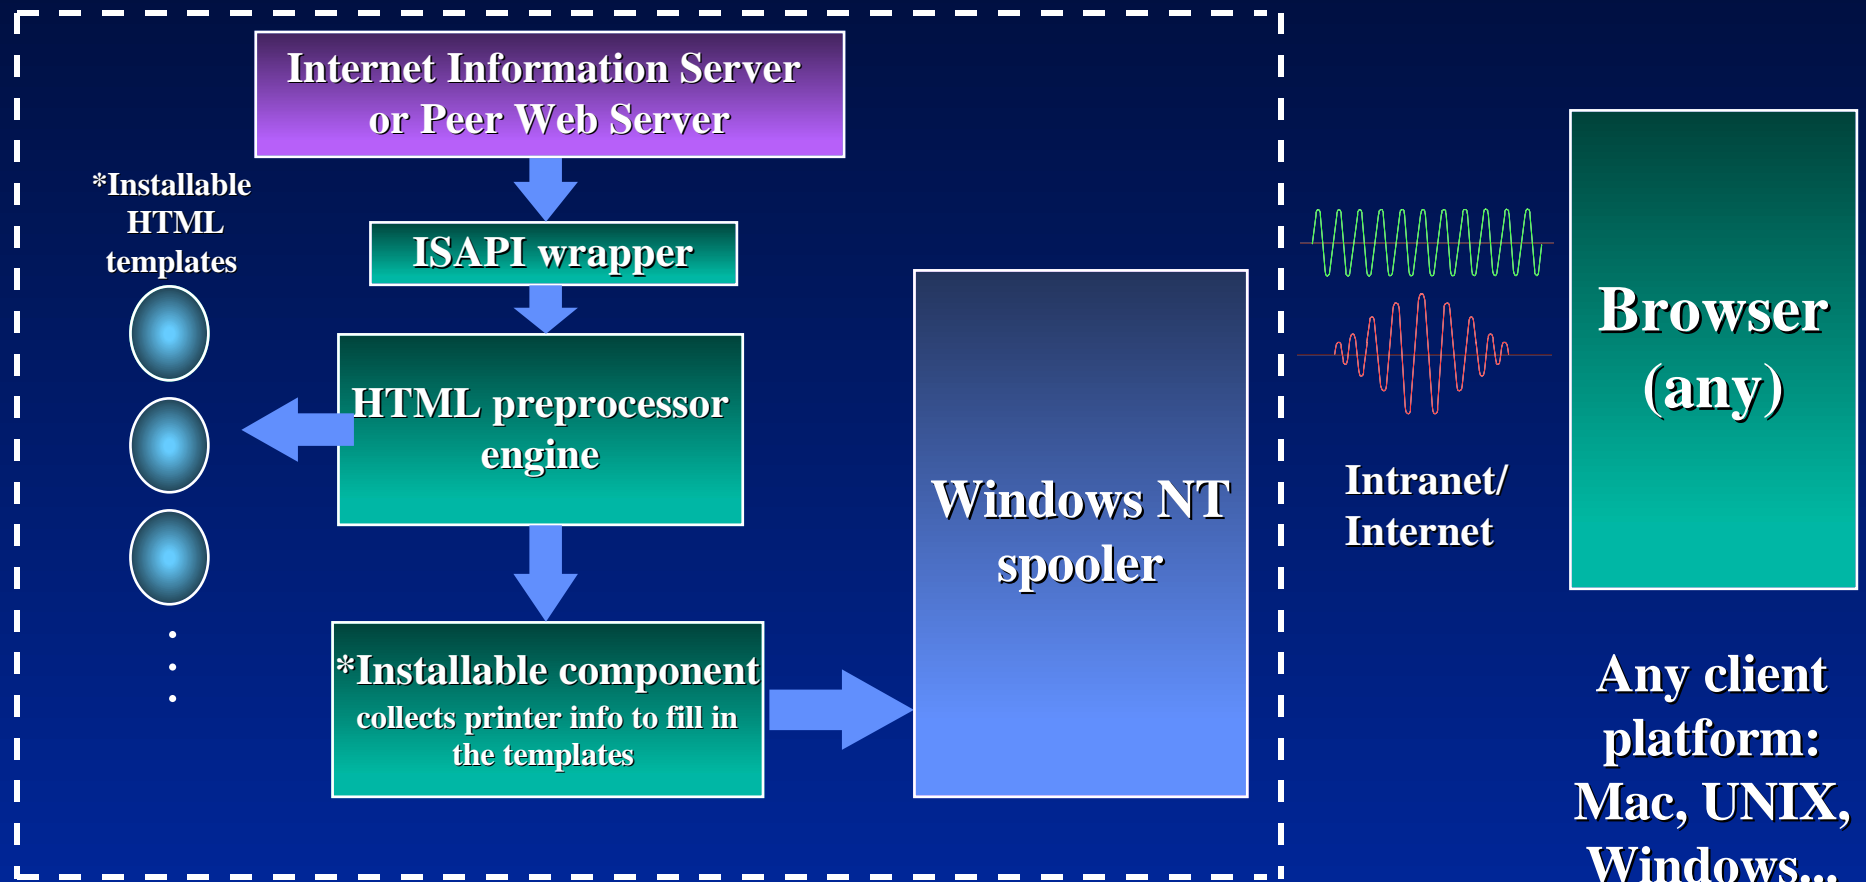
Internet Information Server or Peer Web Server

*Installable HTML templates

ISAPI wrapper

HTML preprocessor engine

*Installable component
collects printer info to fill in the templates

Windows NT spooler

Intranet/ Internet

Browser (any)

Any client platform: Mac, UNIX, Windows...